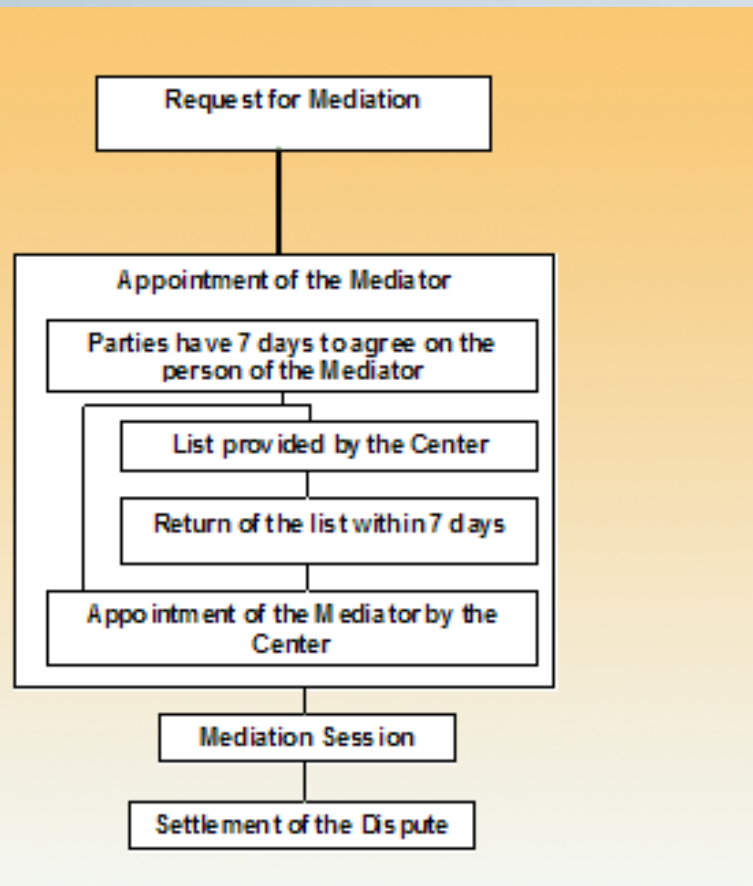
Request for Mediation

Appointment of the Mediator

Parties have 7 days to agree on the person of the Mediator

List provided by the Center

Return of the list within 7 days

Appointment of the Mediator by the Center

Mediation Session

Settlement of the Dispute